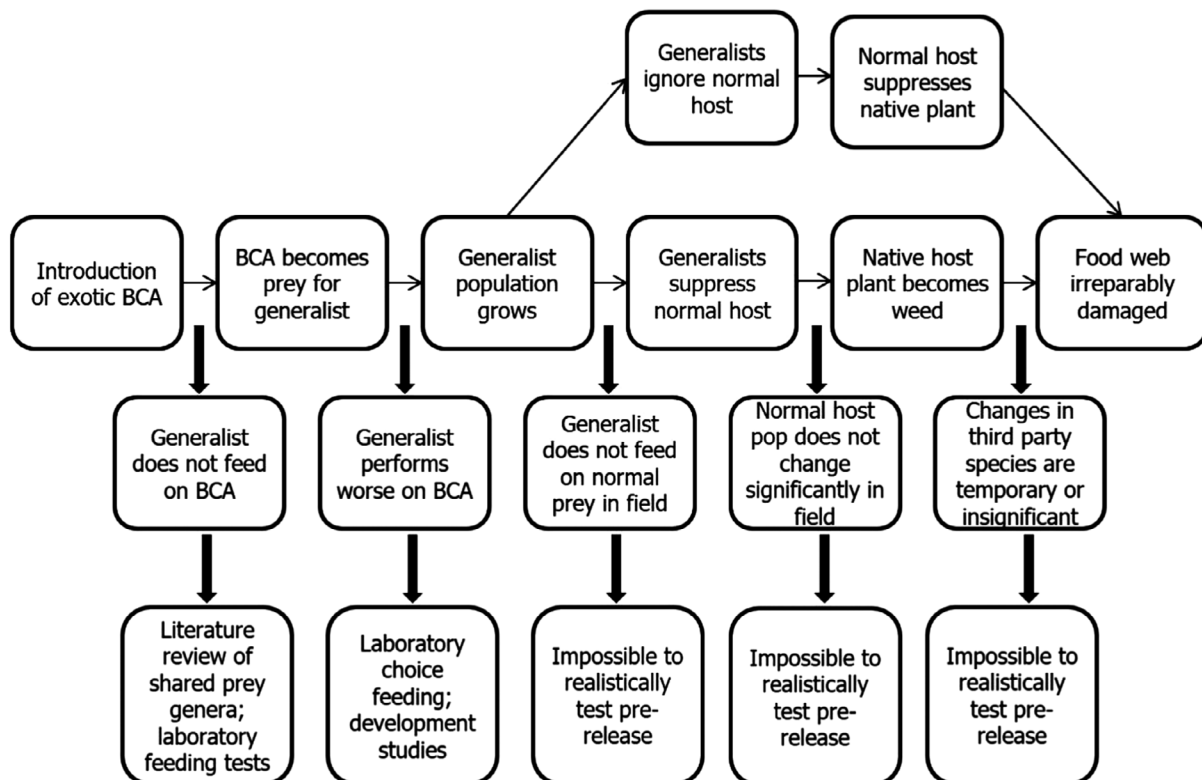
Generalists ignore normal host

Normal host suppresses native plant

Introduction of exotic BCA

BCA becomes prey for generalist

Generalist population grows

Generalists suppress normal host

Native host plant becomes weed

Food web irreparably damaged

Generalist does not feed on BCA

Generalist performs worse on BCA

Generalist does not feed on normal prey in field

Normal host pop does not change significantly in field

Changes in third party species are temporary or insignificant

Literature review of shared prey genera; laboratory feeding tests

Laboratory choice feeding; development studies

Impossible to realistically test prerelease

Impossible to realistically test prerelease

Impossible to realistically test prerelease